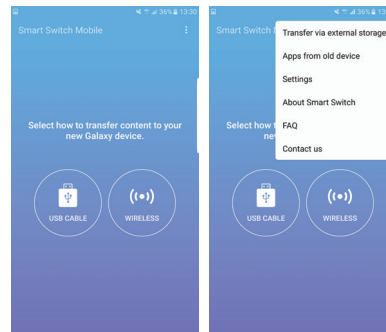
36% 13:30

Smart Switch Mobile

Select how to transfer content to your new Galaxy device.

USB CABLE

WIRELESS

36% 13:30

Smart Switch

Transfer via external storage

Apps from old device

Settings

About Smart Switch

FAQ

Contact us

Select how to

ne

USB CABLE

WIRELESS